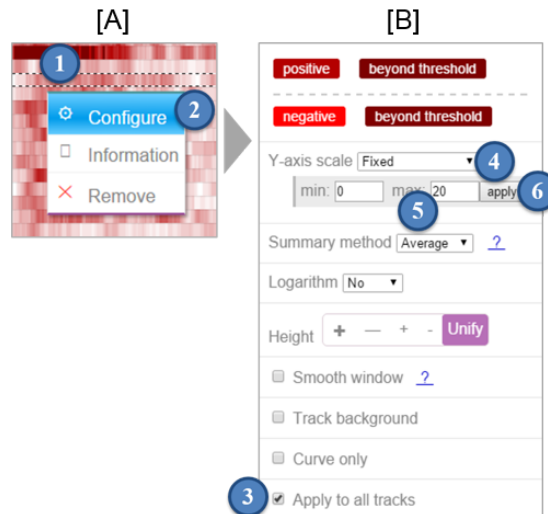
[A]

1

Configure 2

Information

Remove

[B]

positive beyond threshold

negative beyond threshold

Y-axis scale Fixed 4

min: 0 max: 20 apply 6

5

Summary method Average ?

Logarithm No

Height + — + - Unify

Smooth window ?

Track background

Curve only

3 Apply to all tracks